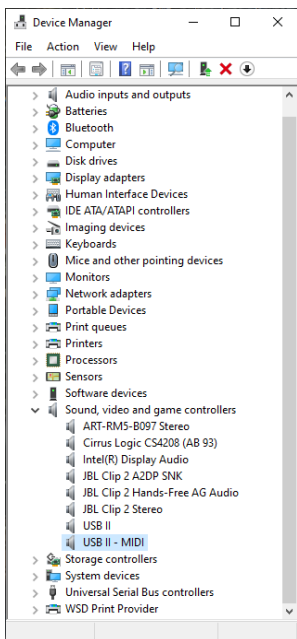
Device Manager

File Action View Help

Audio inputs and outputs
Batteries
Bluetooth
Computer
Disk drives
Display adapters
Human Interface Devices
IDE ATA/ATAPI controllers
Imaging devices
Keyboards
Mice and other pointing devices
Monitors
Network adapters
Portable Devices
Print queues
Printers
Processors
Sensors
Software devices
Sound, video and game controllers
ART-RM5-B097 Stereo
Cirrus Logic CS4208 (AB 93)
Intel(R) Display Audio
JBL Clip 2 A2DP SNK
JBL Clip 2 Hands-Free AG Audio
JBL Clip 2 Stereo
USB II
USB II - MIDI
Storage controllers
System devices
Universal Serial Bus controllers
WSD Print Provider